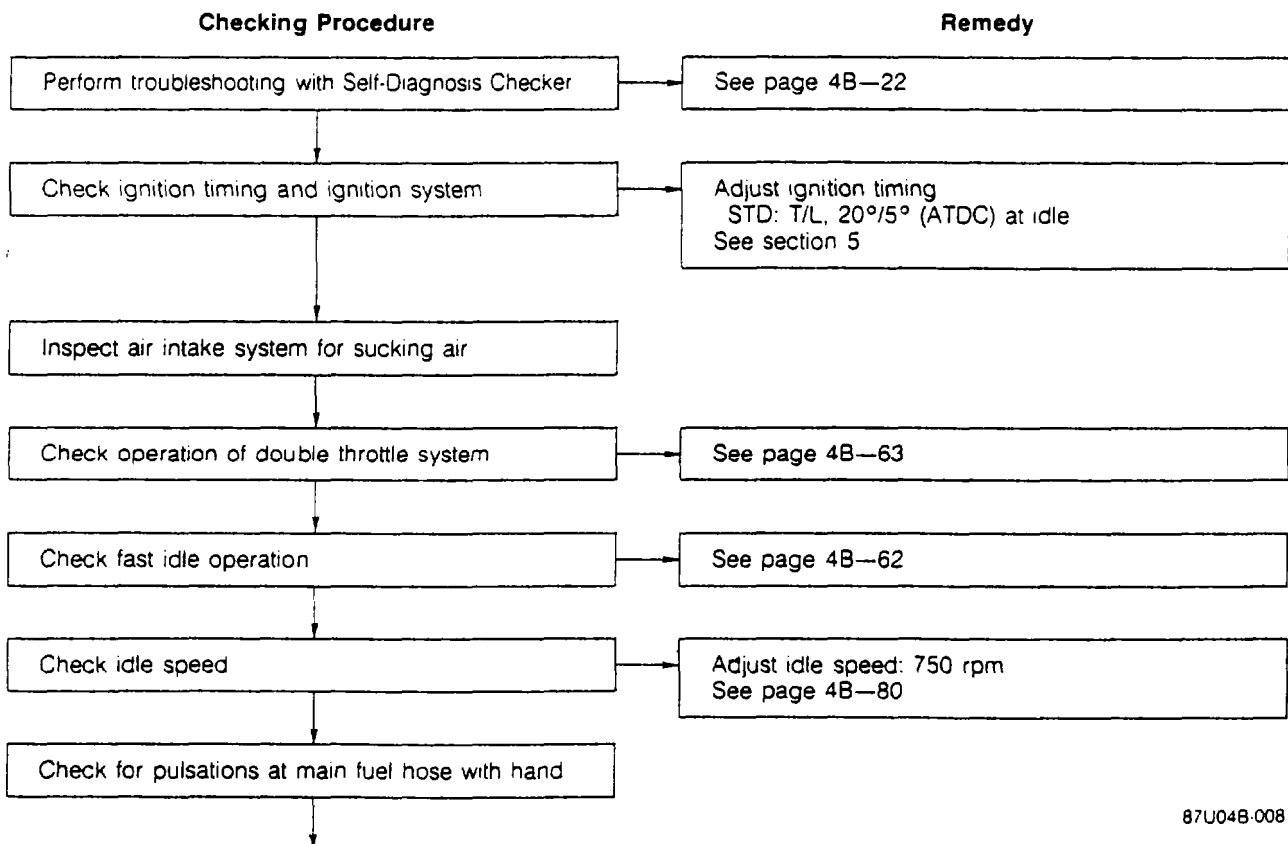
Checking Procedure

Remedy

Perform troubleshooting with Self-Diagnosis Checker

See page 4B—22

Check ignition timing and ignition system

Adjust ignition timing
STD: T/L, 20°/5° (ATDC) at idle
See section 5

Inspect air intake system for sucking air

Check operation of double throttle system

See page 4B—63

Check fast idle operation

See page 4B—62

Check idle speed

Adjust idle speed: 750 rpm
See page 4B—80

Check for pulsations at main fuel hose with hand

87U04B-008